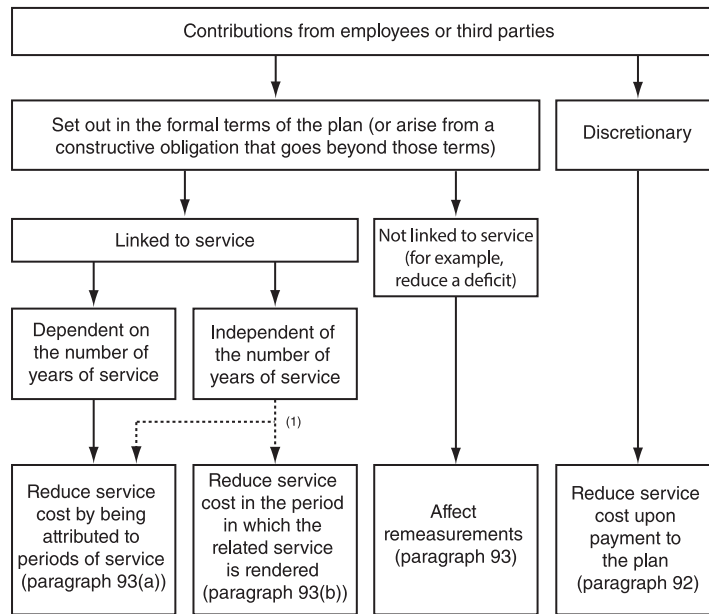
Contributions from employees or third parties

Set out in the formal terms of the plan (or arise from a constructive obligation that goes beyond those terms)

Discretionary

Linked to service

Not linked to service (for example, reduce a deficit)

Dependent on the number of years of service

Independent of the number of years of service

(1)

Reduce service cost by being attributed to periods of service (paragraph 93(a))

Reduce service cost in the period in which the related service is rendered (paragraph 93(b))

Affect remeasurements (paragraph 93)

Reduce service cost upon payment to the plan (paragraph 92)